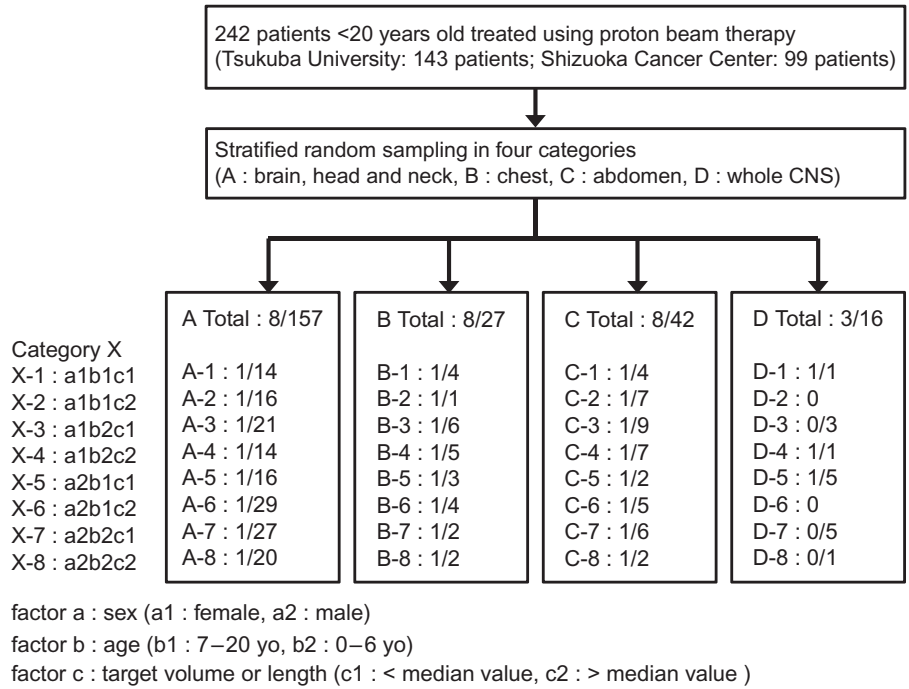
242 patients <20 years old treated using proton beam therapy
(Tsukuba University: 143 patients; Shizuoka Cancer Center: 99 patients)

Stratified random sampling in four categories
(A : brain, head and neck, B : chest, C : abdomen, D : whole CNS)

Category X
X-1 : a1b1c1
X-2 : a1b1c2
X-3 : a1b2c1
X-4 : a1b2c2
X-5 : a2b1c1
X-6 : a2b1c2
X-7 : a2b2c1
X-8 : a2b2c2

A Total : 8/157

A-1 : 1/14
A-2 : 1/16
A-3 : 1/21
A-4 : 1/14
A-5 : 1/16
A-6 : 1/29
A-7 : 1/27
A-8 : 1/20

B Total : 8/27

B-1 : 1/4
B-2 : 1/1
B-3 : 1/6
B-4 : 1/5
B-5 : 1/3
B-6 : 1/4
B-7 : 1/2
B-8 : 1/2

C Total : 8/42

C-1 : 1/4
C-2 : 1/7
C-3 : 1/9
C-4 : 1/7
C-5 : 1/2
C-6 : 1/5
C-7 : 1/6
C-8 : 1/2

D Total : 3/16

D-1 : 1/1
D-2 : 0
D-3 : 0/3
D-4 : 1/1
D-5 : 1/5
D-6 : 0
D-7 : 0/5
D-8 : 0/1

factor a : sex (a1 : female, a2 : male)
factor b : age (b1 : 7–20 yo, b2 : 0–6 yo)
factor c : target volume or length (c1 : < median value, c2 : > median value )